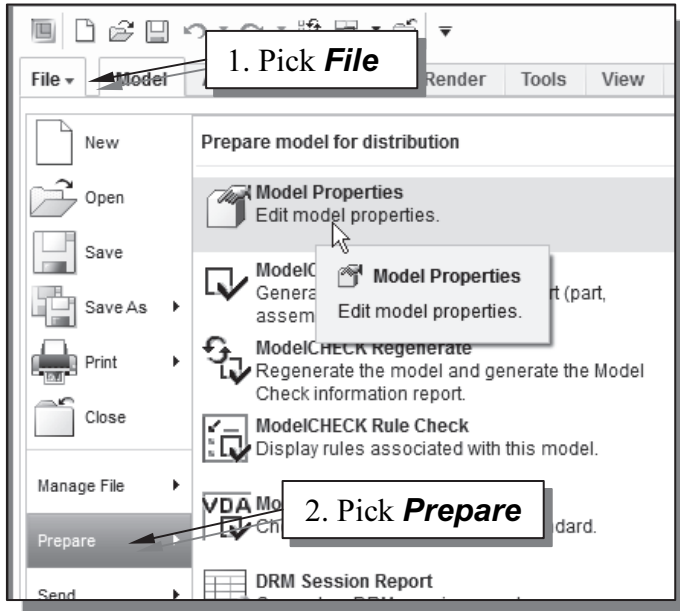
File ▾ Model Render Tools View

1. Pick ***File***

New

Open

Save

Save As ▸

Print ▸

Close

Manage File ▸

Prepare

Send ▸

Prepare model for distribution

Model Properties
Edit model properties.

Model Properties
Edit model properties.

ModelC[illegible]
Genera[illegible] rt (part, assem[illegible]

ModelCHECK Regenerate
Regenerate the model and generate the Model Check information report.

ModelCHECK Rule Check
Display rules associated with this model.

VDA Mo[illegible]
Ch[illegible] dard.

2. Pick ***Prepare***

DRM Session Report